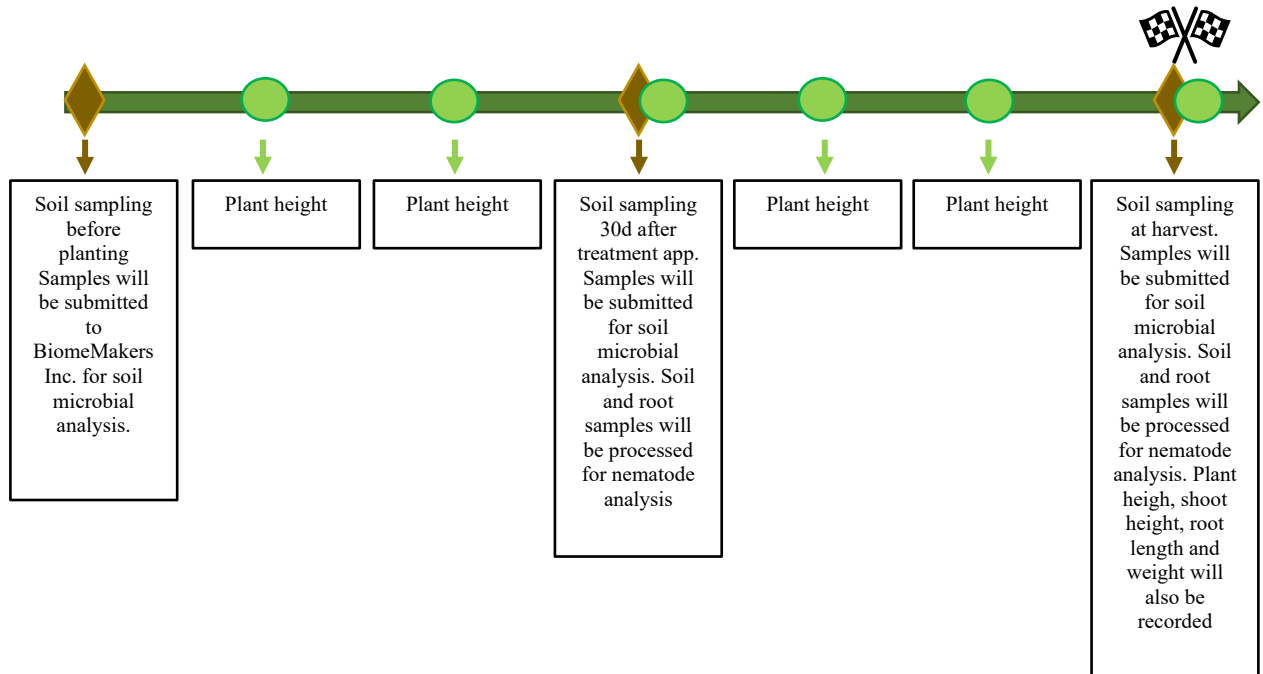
Soil sampling before planting Samples will be submitted to BiomeMakers Inc. for soil microbial analysis.

Plant height

Plant height

Soil sampling 30d after treatment app. Samples will be submitted for soil microbial analysis. Soil and root samples will be processed for nematode analysis

Plant height

Plant height

Soil sampling at harvest. Samples will be submitted for soil microbial analysis. Soil and root samples will be processed for nematode analysis. Plant heigh, shoot height, root length and weight will also be recorded